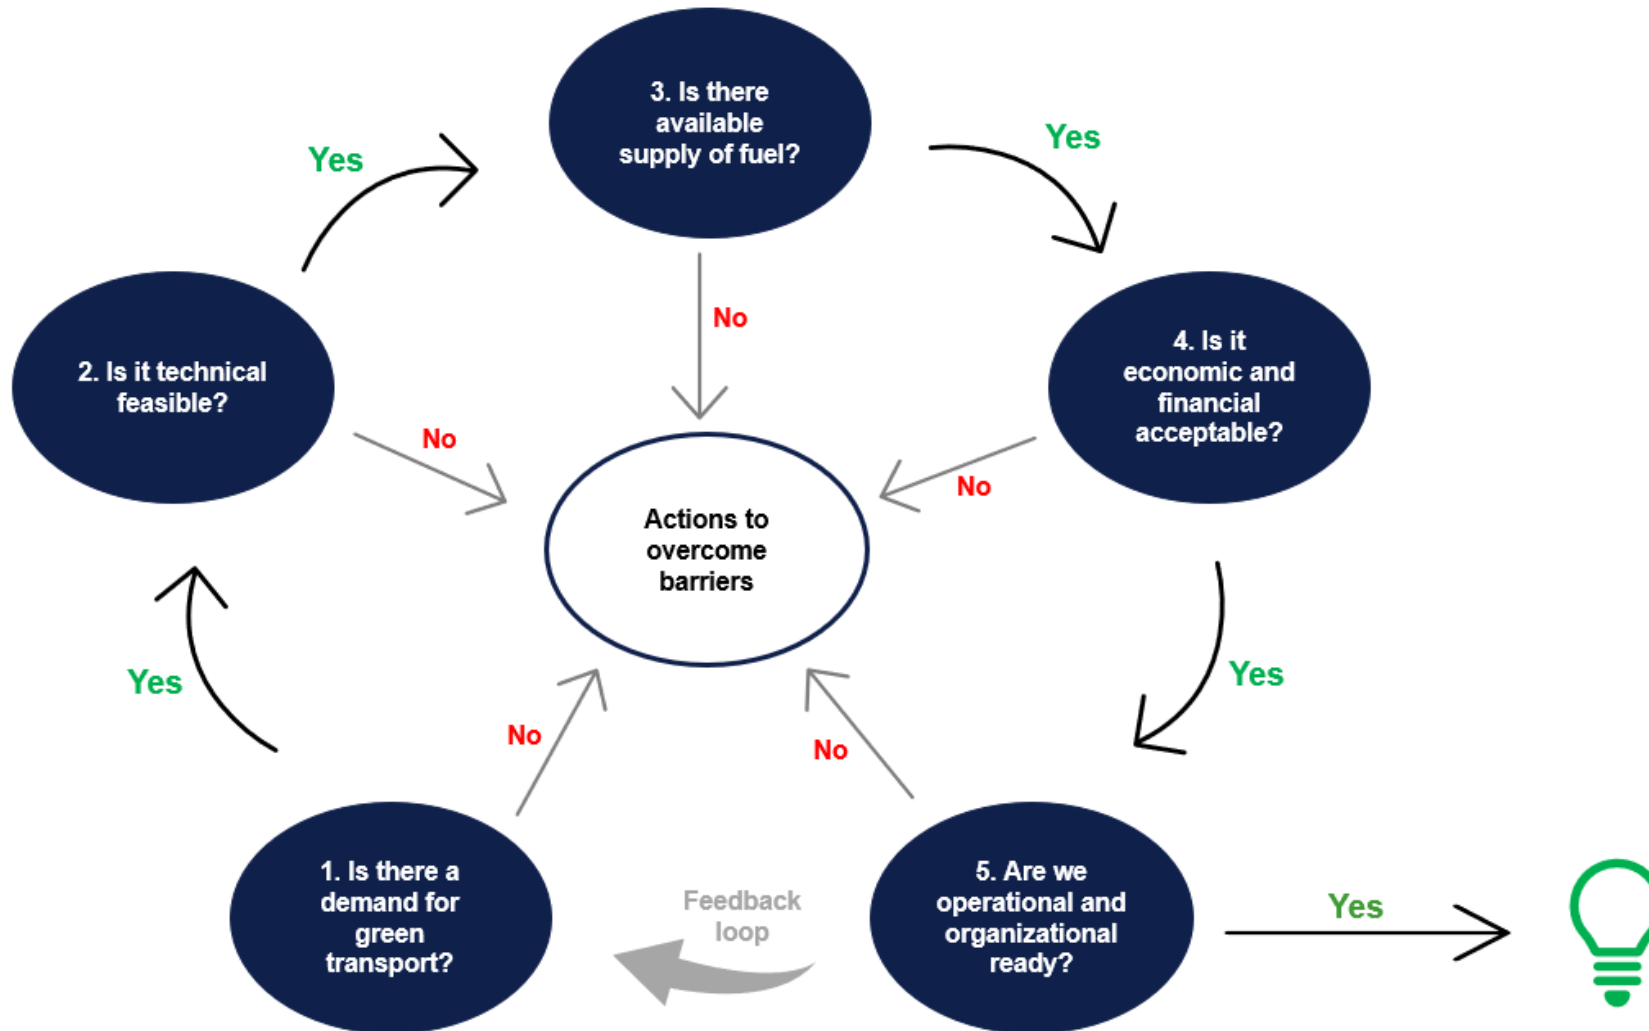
3. Is there available supply of fuel?

Yes

Yes

No

2. Is it technical feasible?

No

4. Is it economic and financial acceptable?

No

Actions to overcome barriers

Yes

Yes

No

No

1. Is there a demand for green transport?

Feedback loop

5. Are we operational and organizational ready?

Yes